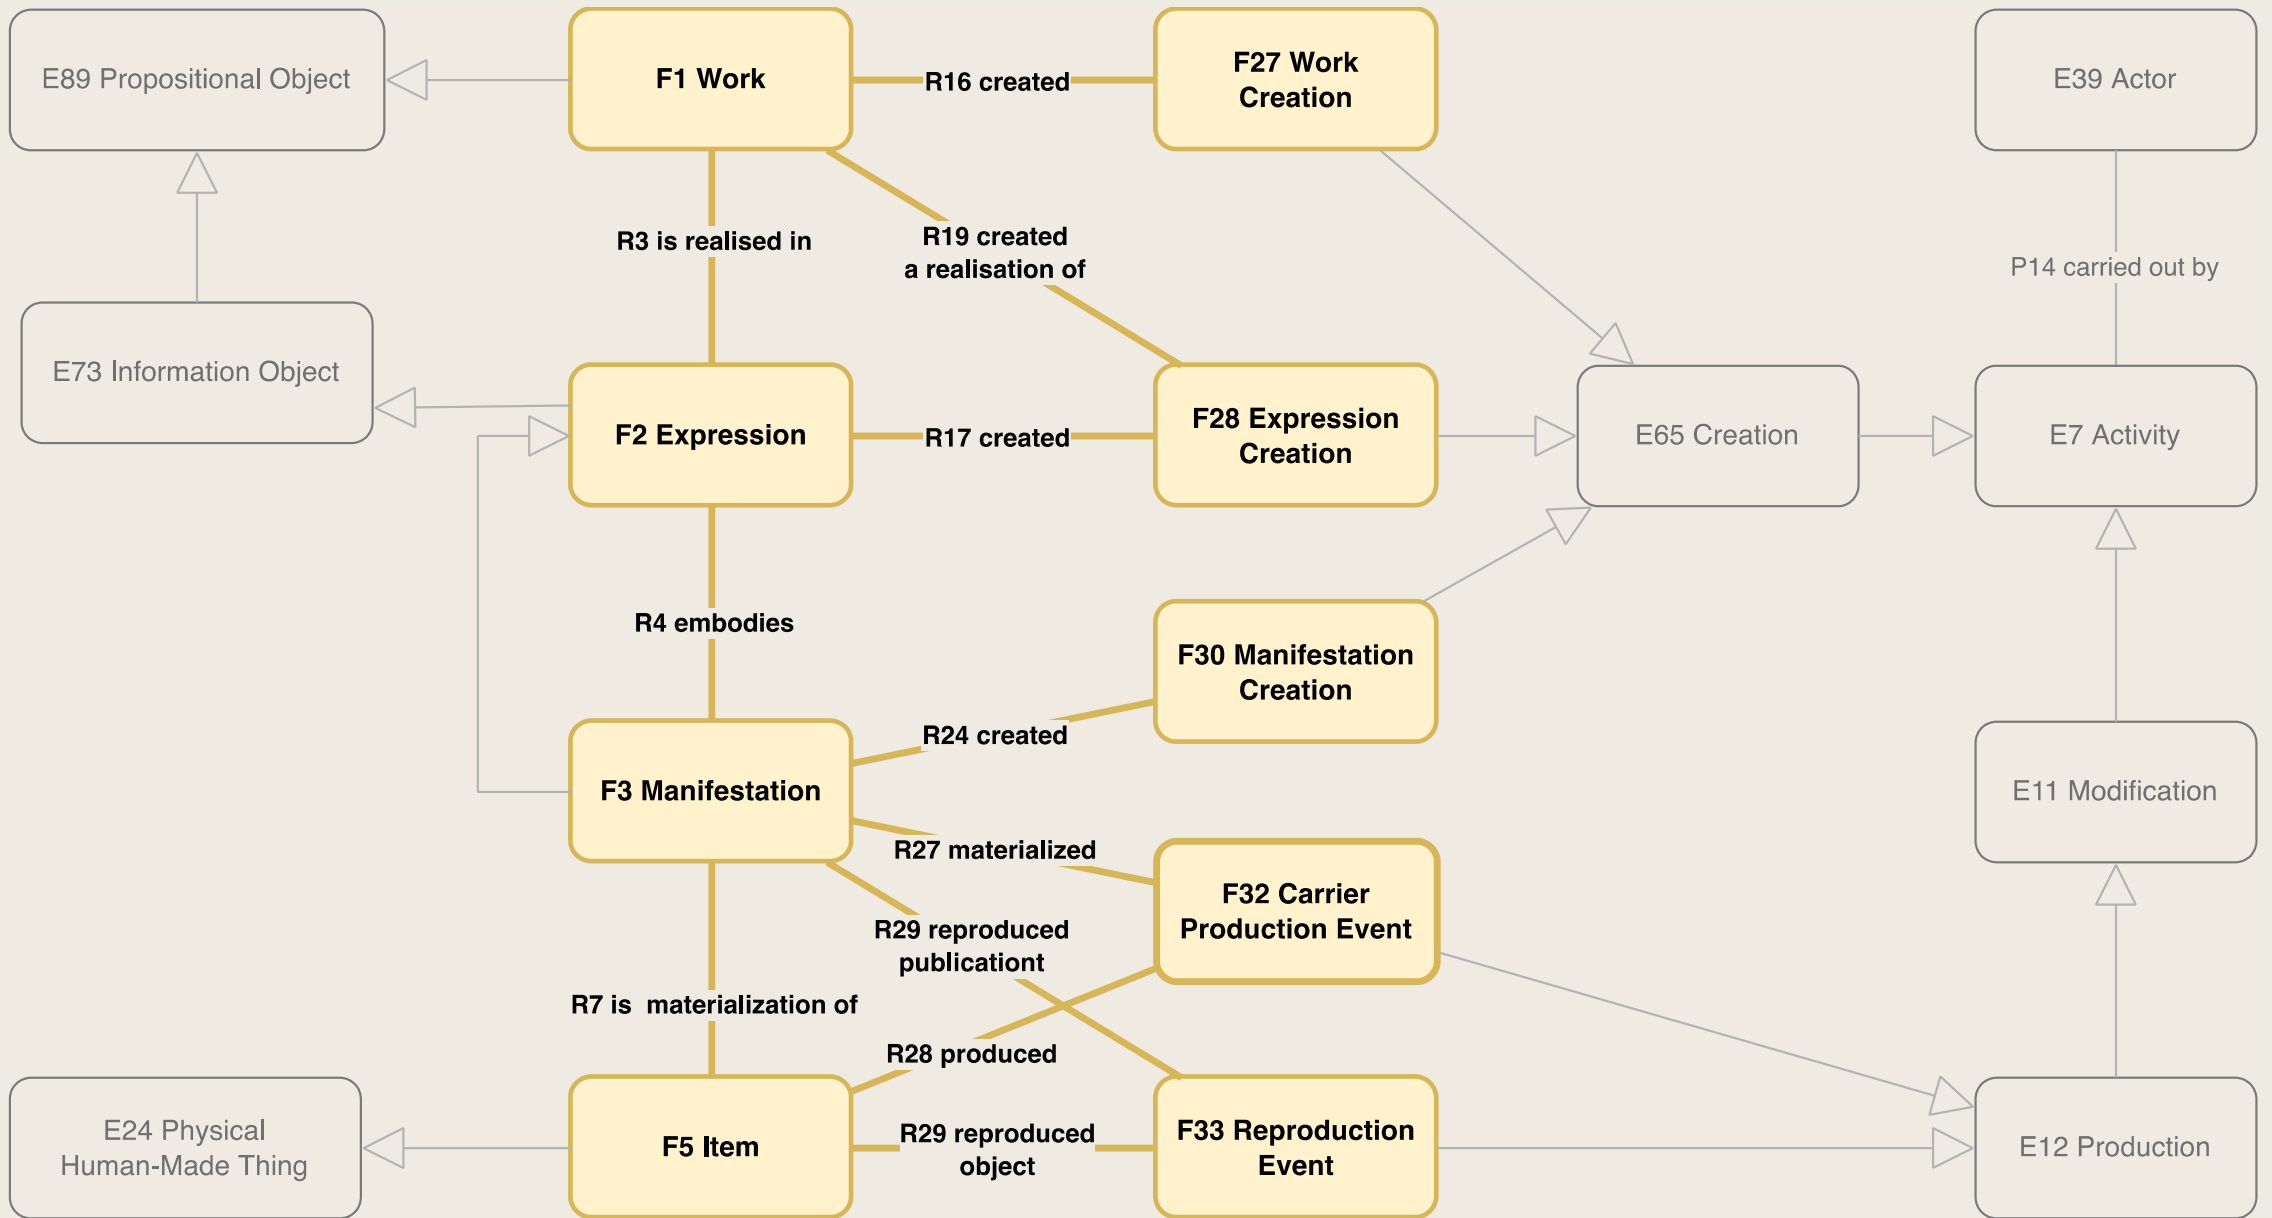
E89 Propositional Object

F1 Work

R16 created

F27 Work Creation

E39 Actor

R3 is realised in

R19 created a realisation of

P14 carried out by

E73 Information Object

F2 Expression

R17 created

F28 Expression Creation

E65 Creation

E7 Activity

R4 embodies

F30 Manifestation Creation

R24 created

F3 Manifestation

E11 Modification

R27 materialized

F32 Carrier Production Event

R29 reproduced publicationt

R7 is materialization of

R28 produced

E24 Physical Human-Made Thing

F5 Item

R29 reproduced object

F33 Reproduction Event

E12 Production